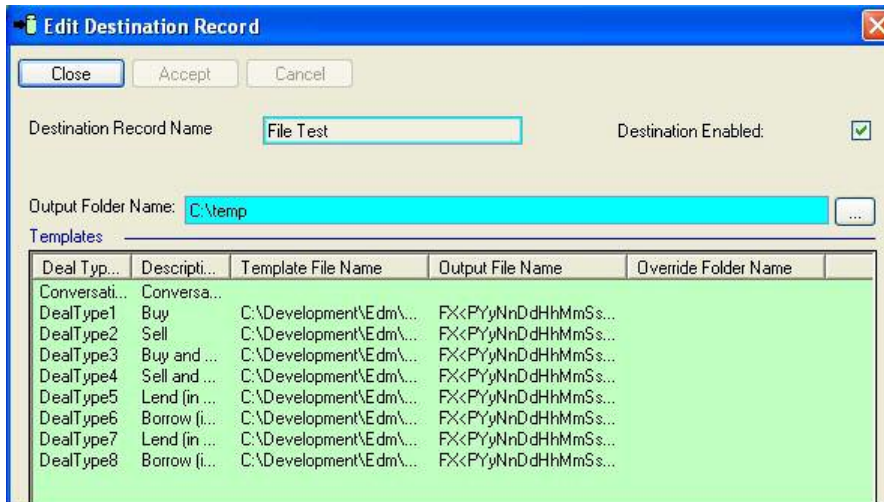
Edit Destination Record

Close Accept Cancel

Destination Record Name File Test

Destination Enabled:

Output Folder Name: C:\temp ...

Templates

| Deal Typ... | Descripti... | Template File Name | Output File Name | Override Folder Name |
|---|---|---|---|---|
| Conversati... | Conversa... | | | |
| DealType1 | Buy | C:\Development\Edm\... | FX<PYyNnDdHhMmSs... | |
| DealType2 | Sell | C:\Development\Edm\... | FX<PYyNnDdHhMmSs... | |
| DealType3 | Buy and ... | C:\Development\Edm\... | FX<PYyNnDdHhMmSs... | |
| DealType4 | Sell and ... | C:\Development\Edm\... | FX<PYyNnDdHhMmSs... | |
| DealType5 | Lend (in ... | C:\Development\Edm\... | FX<PYyNnDdHhMmSs... | |
| DealType6 | Borrow (i... | C:\Development\Edm\... | FX<PYyNnDdHhMmSs... | |
| DealType7 | Lend (in ... | C:\Development\Edm\... | FX<PYyNnDdHhMmSs... | |
| DealType8 | Borrow (i... | C:\Development\Edm\... | FX<PYyNnDdHhMmSs... | |